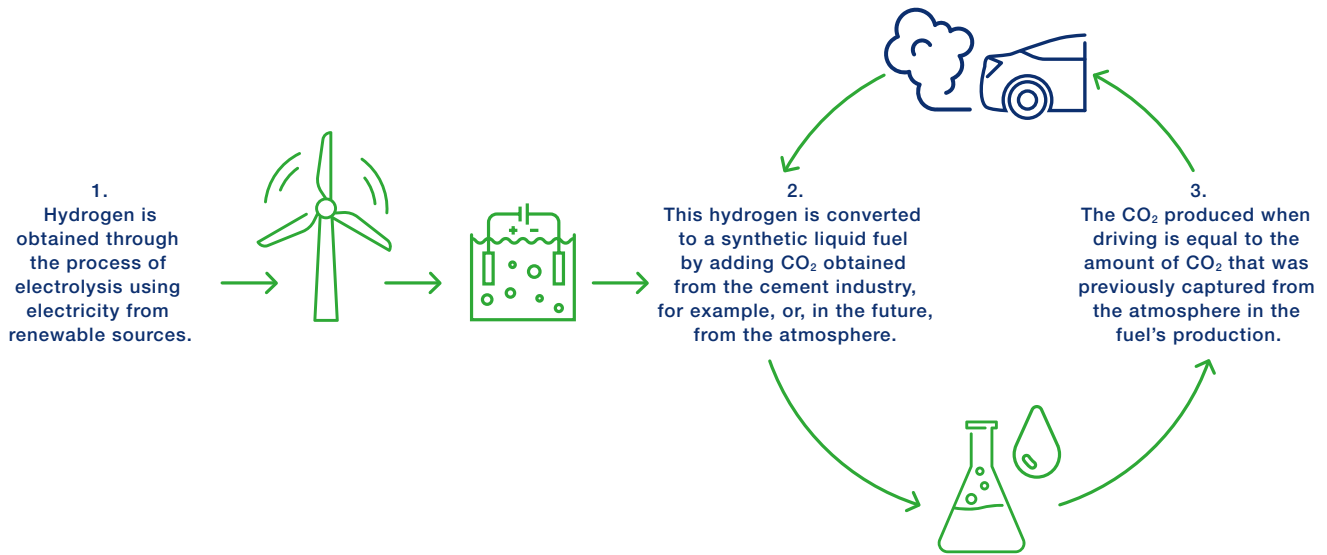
1.
Hydrogen is obtained through the process of electrolysis using electricity from renewable sources.

+ –

2.
This hydrogen is converted to a synthetic liquid fuel by adding $CO_2$ obtained from the cement industry, for example, or, in the future, from the atmosphere.

3.
The $CO_2$ produced when driving is equal to the amount of $CO_2$ that was previously captured from the atmosphere in the fuel's production.